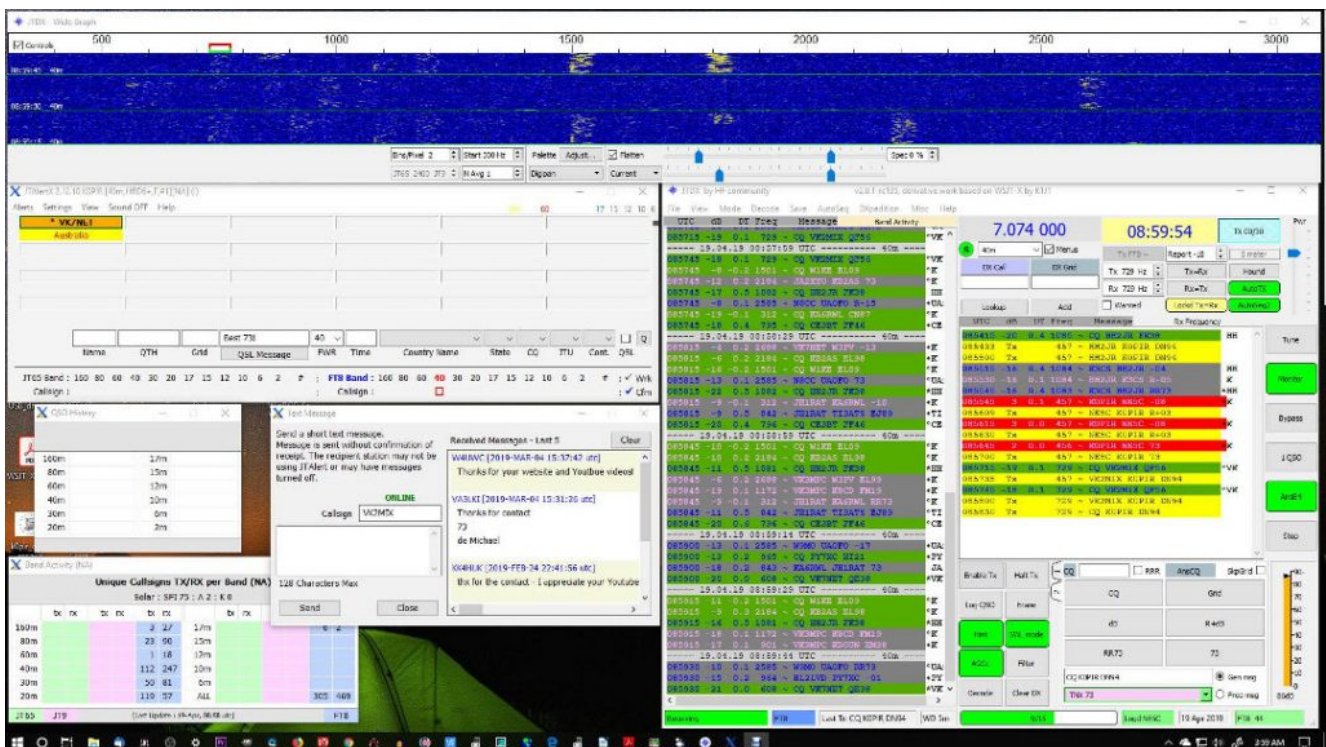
JTDX Wide Graph

Controls 500 1000 1500 2000 2500 3000

Bins/Pixel 2 Start 200 Hz Palette Adjust... Flatten

JT65 2400 Spec 0 %

JTAlert 2.12.10 K0PIR [40m, FT8] (

Alerts Settings View Sound Off Help

* VK/NL1

Australia

Name QTH Grid QSL Message PWR Time Country Name State CQ ITU Cont. QSL

Sent 73

JT65 Band : 160 80 60 40 30 20 17 15 12 10 6 2 FT8 Band : 160 80 60 40 30 20 17 15 12 10 6 2 Wrk

Callsign : Callsign : Cfm

QSO History

160m 17m
80m 15m
60m 12m
40m 10m
30m 6m
20m 2m

Text Message

Send a short text message. Message is sent without confirmation of receipt. The recipient station may not be using JTAlert or may have messages turned off.

ONLINE

Callsign VK3MX

128 Characters Max

Send Close

Received Messages - Last 5 Clear

W4MWC [2019-MAR-04 15:37:42 utc]
Thanks for your website and Youtube videos!

VA3LKI [2019-MAR-04 15:31:26 utc]
Thanks for contact
73
de Michael

KK4HLK [2019-FEB-24 22:41:56 utc]
thx for the contact - I appreciate your Youtube

Band Activity (NA)

Unique Callsigns TX/RX per Band (NA)

Solar : SFI 75 : A 2 : K 0

| | tx | rx | tx | rx | | tx | rx | |
|---|---|---|---|---|---|---|---|---|
| 160m | | | 3 | 27 | 17m | | | 6 2 |
| 80m | | | 23 | 90 | 15m | | | |
| 60m | | | 1 | 18 | 12m | | | |
| 40m | | | 112 | 247 | 10m | | | |
| 30m | | | 50 | 81 | 6m | | | |
| 20m | | | 110 | 57 | ALL | | | 305 469 |

JT65 FT8

JTDX by HF community

File View Mode Decode Save AutoSeq DXpedition Misc Help

UTC dB DT Freq Message Band Activity

7.074 000

08:59:54

40m Menus

DX Call DX Grid

Tx 729 Hz Tx=Rx

Rx 729 Hz Rx=Tx

Lookup Add Wanted

UTC dB DT Freq Message Rx Frequency

Tune

Monitor

Bypass

1QSO

AnsEn

Stop

Enable Tx Halt Tx RRR AnsCQ

Log QSO Frame CQ Grid

Hint dB R+dB

RR73 73

CQ K0PIR DN94

TX6 73

Decode Clear DX

Receiving FT8 Last Tx CQ K0PIR DN94

10 Apr 2019

3:59 AM